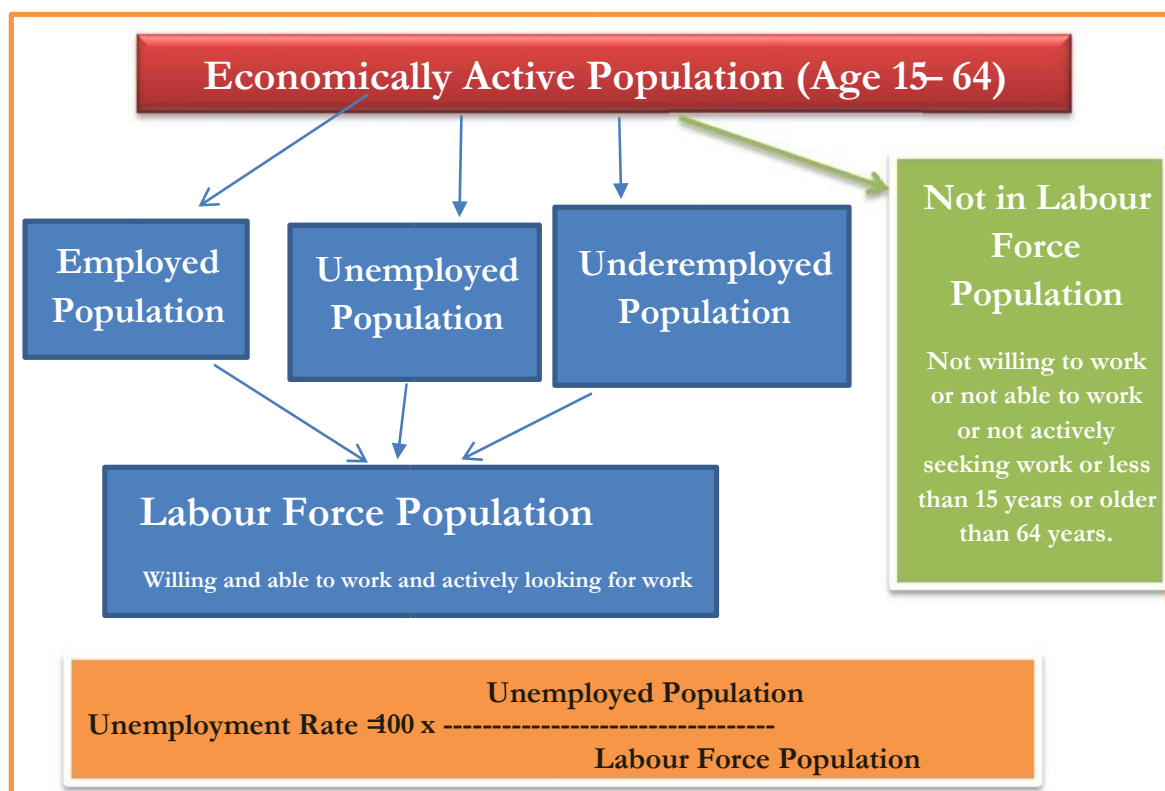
Economically Active Population (Age 15– 64)

Employed Population

Unemployed Population

Underemployed Population

Not in Labour Force Population

Not willing to work or not able to work or not actively seeking work or less than 15 years or older than 64 years.

Labour Force Population

Willing and able to work and actively looking for work

Unemployment Rate =100 x $\frac{\text{Unemployed Population}}{\text{Labour Force Population}}$